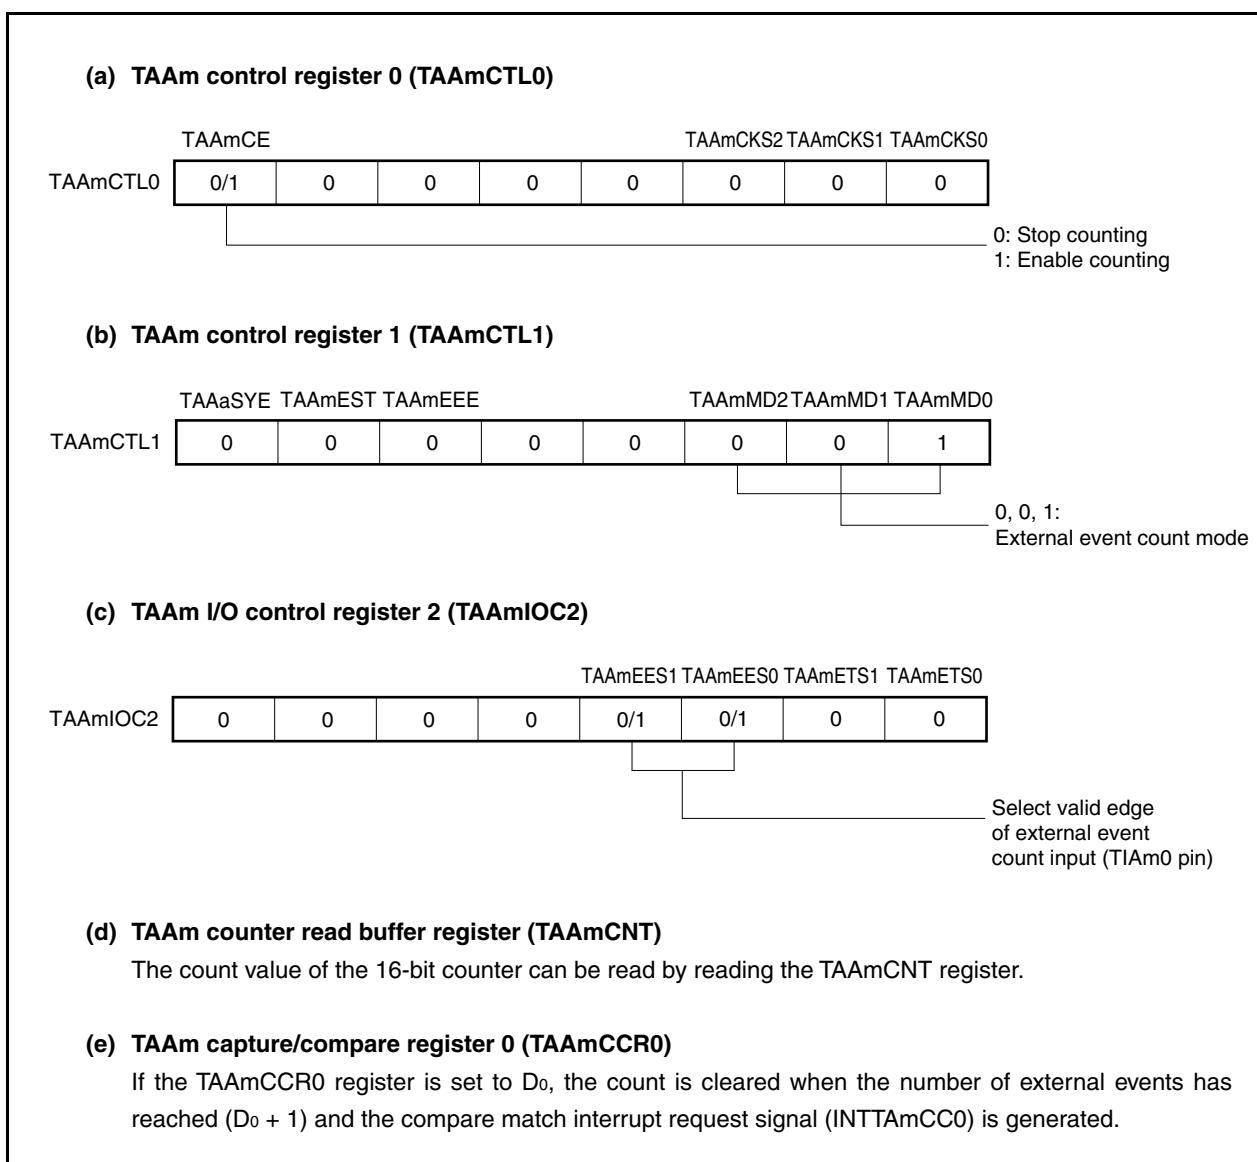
**(a) TAAm control register 0 (TAAmCTL0)**

TAAmCE TAAmCKS2 TAAmCKS1 TAAmCKS0

| TAAmCTL0 | 0/1 | 0 | 0 | 0 | 0 | 0 | 0 | 0 |
|---|---|---|---|---|---|---|---|---|

0: Stop counting
1: Enable counting

**(b) TAAm control register 1 (TAAmCTL1)**

TAAaSYE TAAmEST TAAmEEE TAAmMD2 TAAmMD1 TAAmMD0

| TAAmCTL1 | 0 | 0 | 0 | 0 | 0 | 0 | 0 | 1 |
|---|---|---|---|---|---|---|---|---|

0, 0, 1:
External event count mode

**(c) TAAm I/O control register 2 (TAAmIOC2)**

TAAmEES1 TAAmEES0 TAAmETS1 TAAmETS0

| TAAmIOC2 | 0 | 0 | 0 | 0 | 0/1 | 0/1 | 0 | 0 |
|---|---|---|---|---|---|---|---|---|

Select valid edge of external event count input (TIAm0 pin)

**(d) TAAm counter read buffer register (TAAmCNT)**
The count value of the 16-bit counter can be read by reading the TAAmCNT register.

**(e) TAAm capture/compare register 0 (TAAmCCR0)**
If the TAAmCCR0 register is set to $D_0$, the count is cleared when the number of external events has reached ($D_0$ + 1) and the compare match interrupt request signal (INTTAmCC0) is generated.